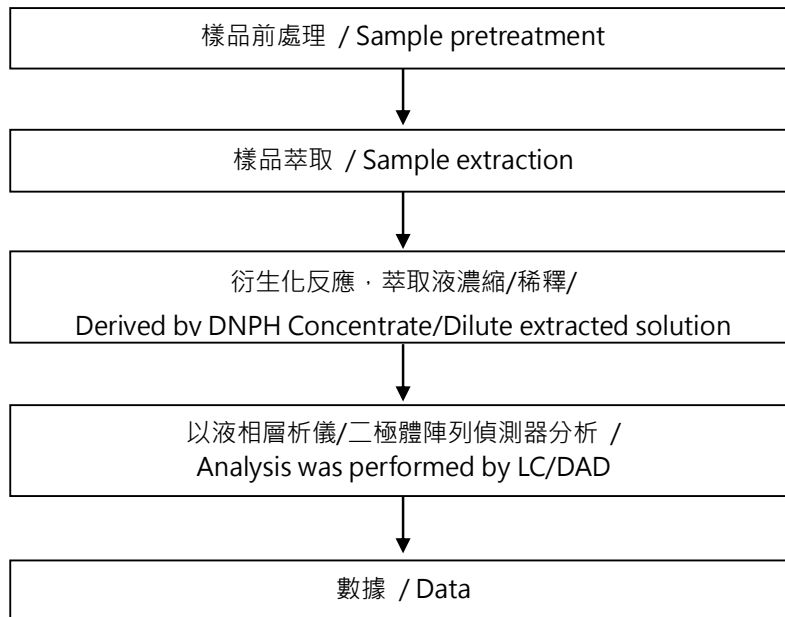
樣品前處理 / Sample pretreatment

樣品萃取 / Sample extraction

衍生化反應，萃取液濃縮/稀釋/
Derived by DNPH Concentrate/Dilute extracted solution

以液相層析儀/二極體陣列偵測器分析 /
Analysis was performed by LC/DAD

數據 / Data